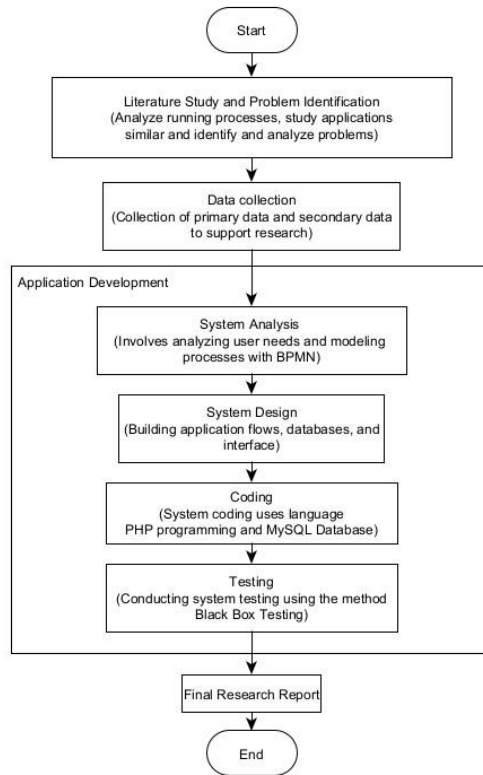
Start

Literature Study and Problem Identification
(Analyze running processes, study applications similar and identify and analyze problems)

Data collection
(Collection of primary data and secondary data to support research)

Application Development

System Analysis
(Involves analyzing user needs and modeling processes with BPMN)

System Design
(Building application flows, databases, and interface)

Coding
(System coding uses language PHP programming and MySQL Database)

Testing
(Conducting system testing using the method Black Box Testing)

Final Research Report

End